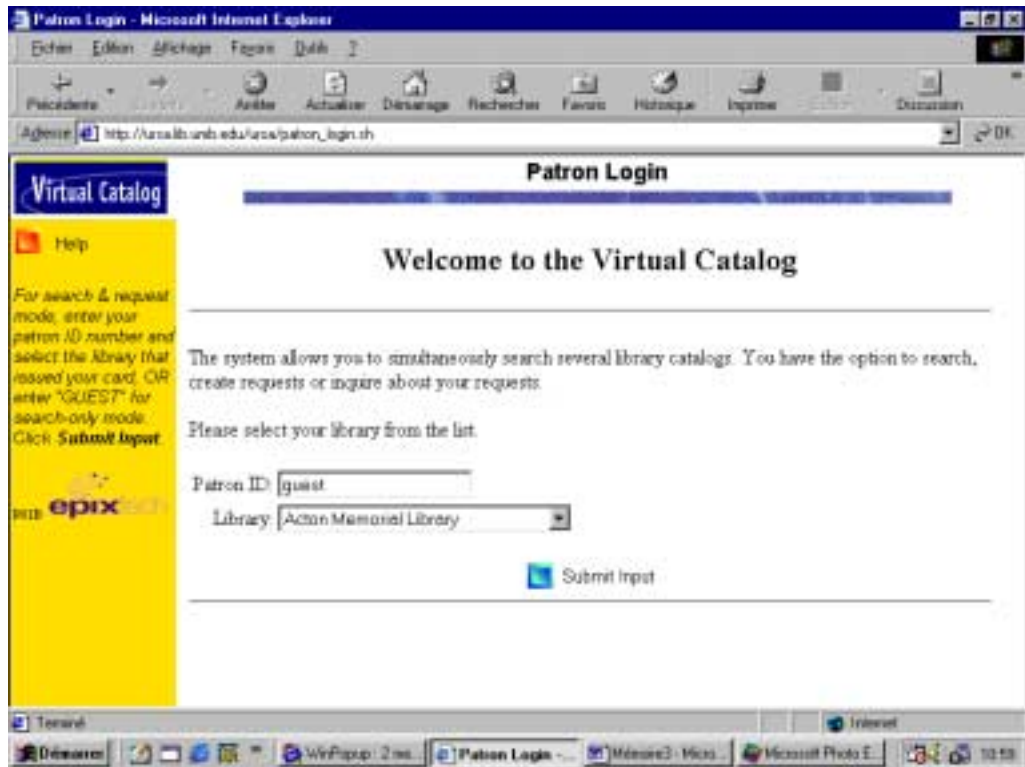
Patron Login - Microsoft Internet Explorer

Fichier Edition Affichage Favoris Outils ?

Précédente Suivante Arrêter Actualiser Démarrage Rechercher Favoris Historique Imprimer Modifier Discussion

Adresse http://ursalib.umb.edu/ursa/patron_login.sh OK

Virtual Catalog

Help

For search & request mode, enter your patron ID number and select the library that issued your card. OR enter "GUEST" for search-only mode. Click Submit Input.

epixtech

Patron Login

Welcome to the Virtual Catalog

The system allows you to simultaneously search several library catalogs. You have the option to search, create requests or inquire about your requests.

Please select your library from the list.

Patron ID: guest

Library: Acton Memorial Library

Submit Input

Terminé

Internet

Démarrer WinPopup : 2 ms... Patron Login -... Mémoire3 - Micro... Microsoft Photo E... 10:50